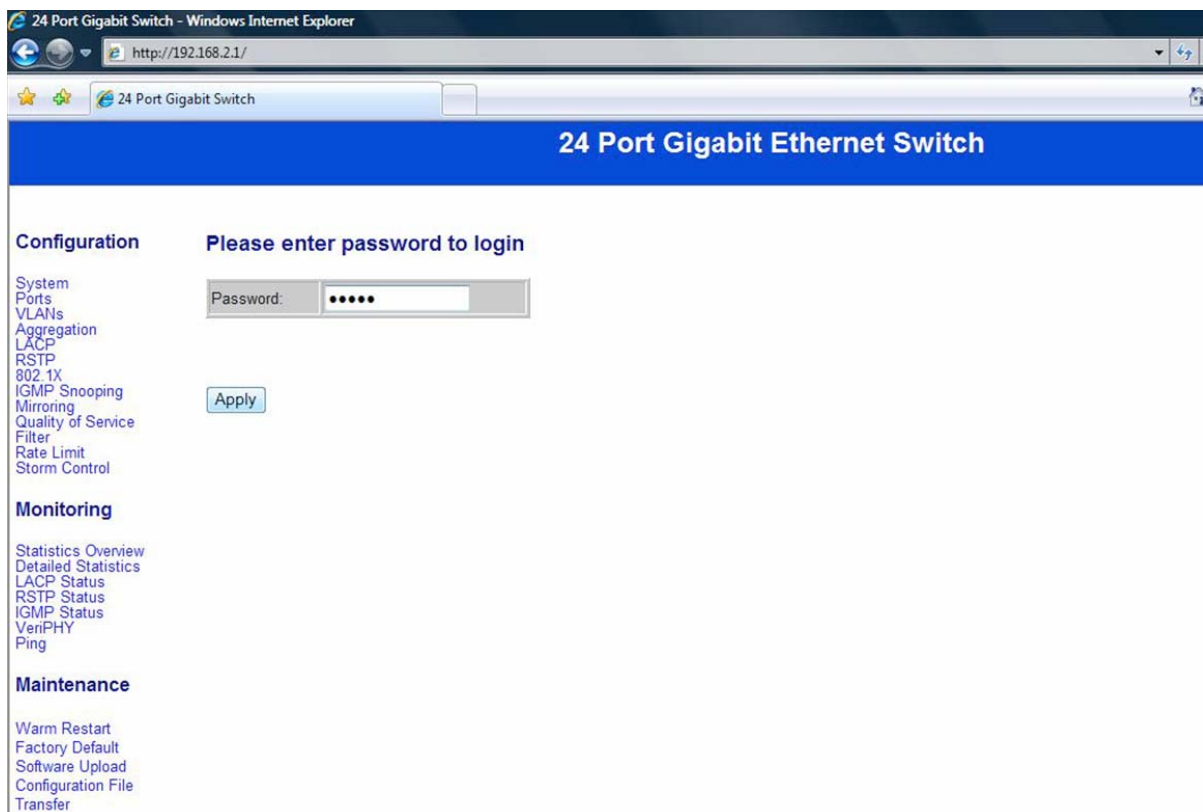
24 Port Gigabit Switch - Windows Internet Explorer

http://192.168.2.1/

24 Port Gigabit Switch

24 Port Gigabit Ethernet Switch

Configuration

System
Ports
VLANs
Aggregation
LACP
RSTP
802.1X
IGMP Snooping
Mirroring
Quality of Service
Filter
Rate Limit
Storm Control

Monitoring

Statistics Overview
Detailed Statistics
LACP Status
RSTP Status
IGMP Status
VeriPHY
Ping

Maintenance

Warm Restart
Factory Default
Software Upload
Configuration File
Transfer

Please enter password to login

Password: •••••

Apply